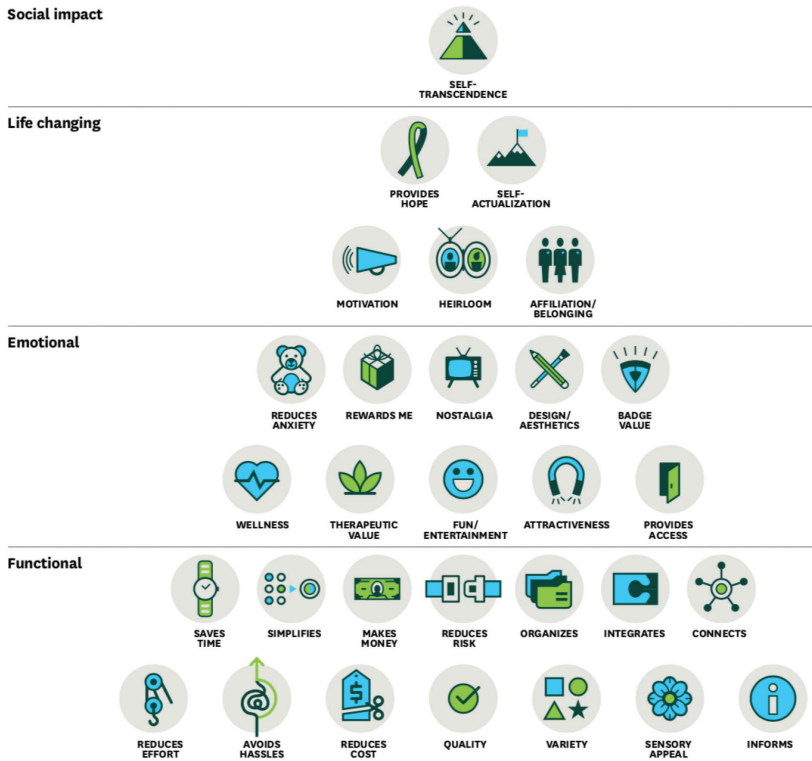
Social impact

SELF-TRANSCENDENCE

Life changing

PROVIDES HOPE

SELF-ACTUALIZATION

MOTIVATION

HEIRLOOM

AFFILIATION/ BELONGING

Emotional

REDUCES ANXIETY

REWARDS ME

NOSTALGIA

DESIGN/ AESTHETICS

BADGE VALUE

WELLNESS

THERAPEUTIC VALUE

FUN/ ENTERTAINMENT

ATTRACTIVENESS

PROVIDES ACCESS

Functional

SAVES TIME

SIMPLIFIES

MAKES MONEY

REDUCES RISK

ORGANIZES

INTEGRATES

CONNECTS

REDUCES EFFORT

AVOIDS HASSLES

REDUCES COST

QUALITY

VARIETY

SENSORY APPEAL

INFORMS